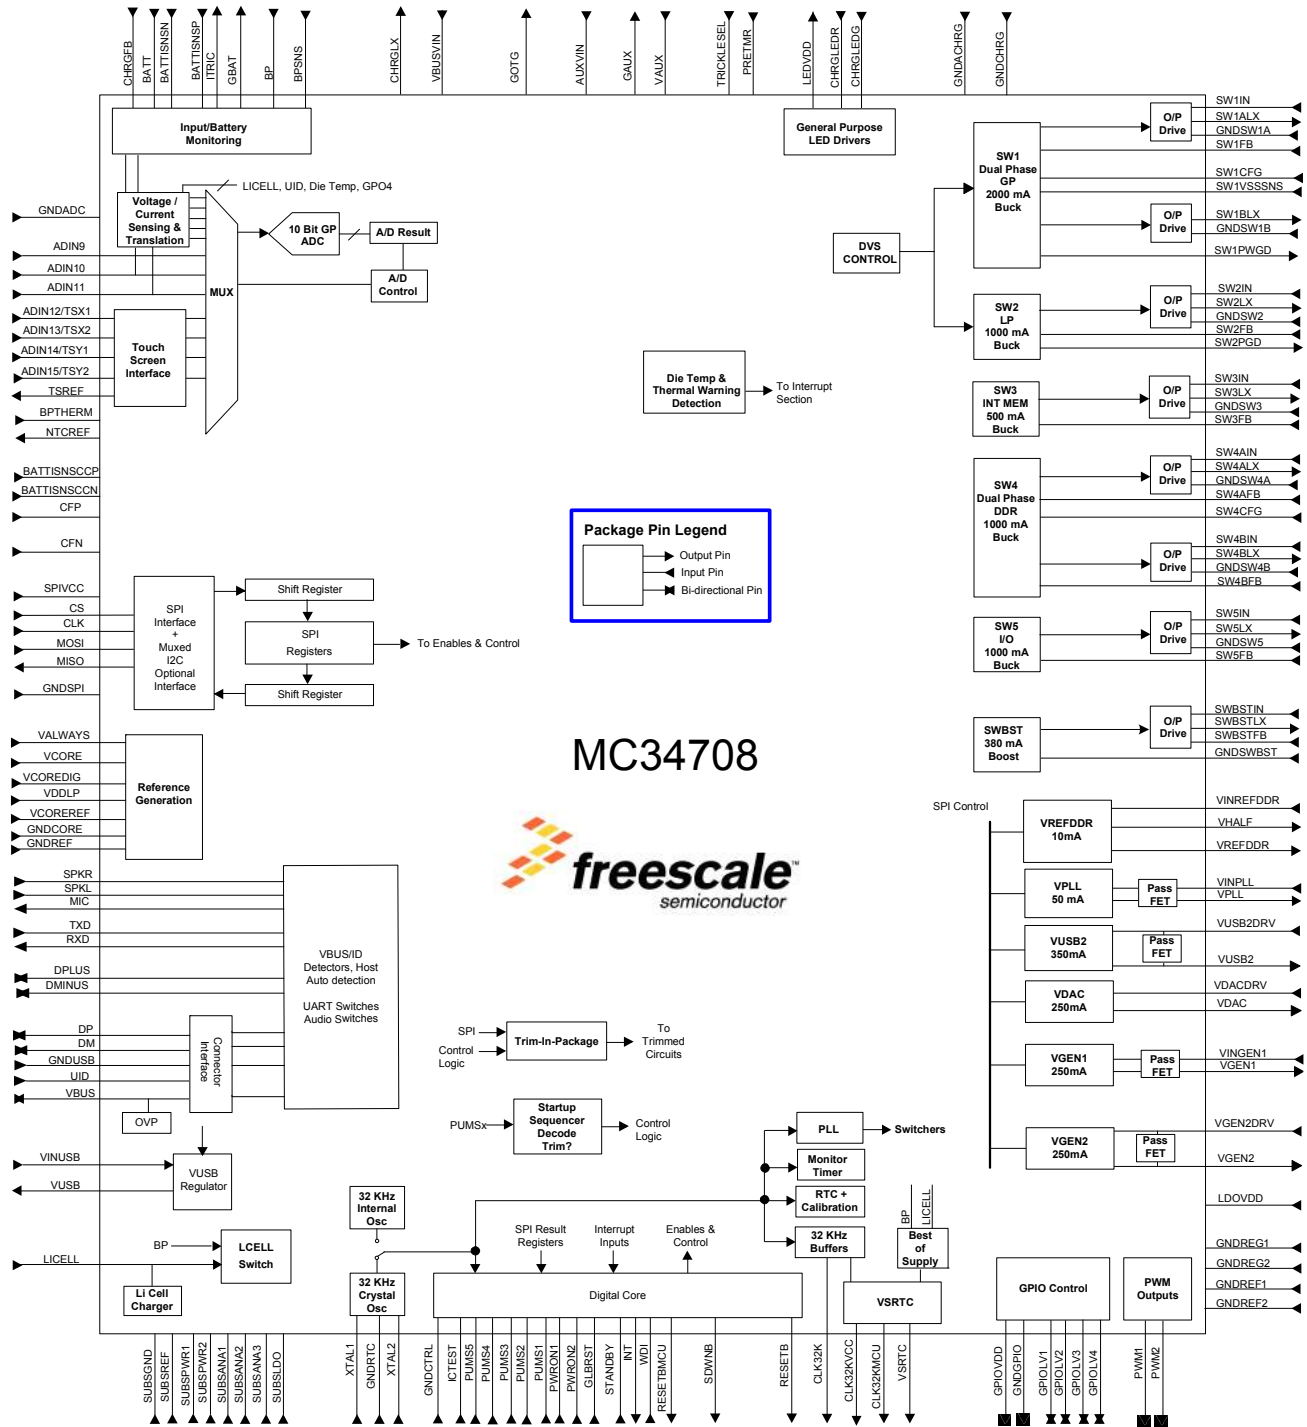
CHRGFB BATT BATTISNSN BATTISNSP ITRIC GBAT BP BPSNS CHRGLX VBUSVIN GOTG AUXVIN GAUX VAUX TRICKLE SEL PRETMR LEDVDD CHRGLEDR CHRGLEDG GNDACHRG GNDCHRG

Input/Battery Monitoring

General Purpose LED Drivers

SW1IN SW1ALX GNDSW1A SW1FB

SW1 Dual Phase GP 2000 mA Buck

O/P Drive

SW1CFG SW1VSSSNS SW1BLX GNDSW1B SW1PWGD

O/P Drive

DVS CONTROL

Voltage / Current Sensing & Translation

LICELL, UID, Die Temp, GPO4

GNDADC ADIN9 ADIN10 ADIN11

10 Bit GP ADC

A/D Result

A/D Control

MUX

ADIN12/TSX1 ADIN13/TSX2 ADIN14/TSY1 ADIN15/TSY2 TSREF BPTHERM NTCREF

Touch Screen Interface

SW2 LP 1000 mA Buck

O/P Drive

SW2IN SW2LX GNDSW2 SW2FB SW2PGD

Die Temp & Thermal Warning Detection

To Interrupt Section

SW3 INT MEM 500 mA Buck

O/P Drive

SW3IN SW3LX GNDSW3 SW3FB

BATTISNSCCP BATTISNSCCN CFP CFN

SW4 Dual Phase DDR 1000 mA Buck

O/P Drive

SW4AIN SW4ALX GNDSW4A SW4AFB SW4CFG

Package Pin Legend

Output Pin
Input Pin
Bi-directional Pin

O/P Drive

SW4BIN SW4BLX GNDSW4B SW4BFB

SPIVCC CS CLK MOSI MISO GNDSPI

SPI Interface + Muxed I2C Optional Interface

Shift Register

SPI Registers

To Enables & Control

Shift Register

SW5 I/O 1000 mA Buck

O/P Drive

SW5IN SW5LX GNDSW5 SW5FB

SWBST 380 mA Boost

O/P Drive

SWBSTIN SWBSTLX SWBSTFB GNDSWBST

VALWAYS VCORE VCOREDIG VDDLP VCOREREF GNDCORE GNDREF

Reference Generation

MC34708

SPI Control

VREFDDR 10mA

VINREFDDR VHALF VREFDDR

freescale™ semiconductor

VPLL 50 mA

Pass FET

VINPLL VPLL

SPKR SPKL MIC TXD RXD DPLUS DMINUS

VBUS/ID Detectors, Host Auto detection

UART Switches Audio Switches

VUSB2 350mA

Pass FET

VUSB2DRV VUSB2

VDAC 250mA

VDACDRV VDAC

DP DM GNDUSB UID VBUS

Connector Interface

SPI

Control Logic

Trim-In-Package

To Trimmed Circuits

VGEN1 250mA

Pass FET

VINGEN1 VGEN1

OVP

PUMSx

Startup Sequencer Decode Trim?

Control Logic

PLL

Switchers

VGEN2 250mA

Pass FET

VGEN2DRV VGEN2

VINUSB VUSB

VUSB Regulator

Monitor Timer

RTC + Calibration

32 KHz Internal Osc

LDOVDD

BP LICELL

32 KHz Buffers

Best of Supply

SPI Result Registers

Interrupt Inputs

Enables & Control

BP

LCELL Switch

LICELL

Li Cell Charger

32 KHz Crystal Osc

Digital Core

VSRTC

GPIO Control

PWM Outputs

GNDREG1 GNDREG2 GNDREF1 GNDREF2

SUBSGND SUBSREF SUBSPWR1 SUBSPWR2 SUBSANA1 SUBSANA2 SUBSANA3 SUBSLDO XTAL1 GNDRTC XTAL2 GNDCTRL ICTEST PUMS5 PUMS4 PUMS3 PUMS2 PUMS1 PWRON1 PWRON2 GLBRST STANDBY INT WDI RESETBMCU SDWNB RESETB CLK32K CLK32KVCC CLK32KMCU VSRTC GPIOVDD GNDGPIO GPIOLV1 GPIOLV2 GPIOLV3 GPIOLV4 PWM1 PWM2